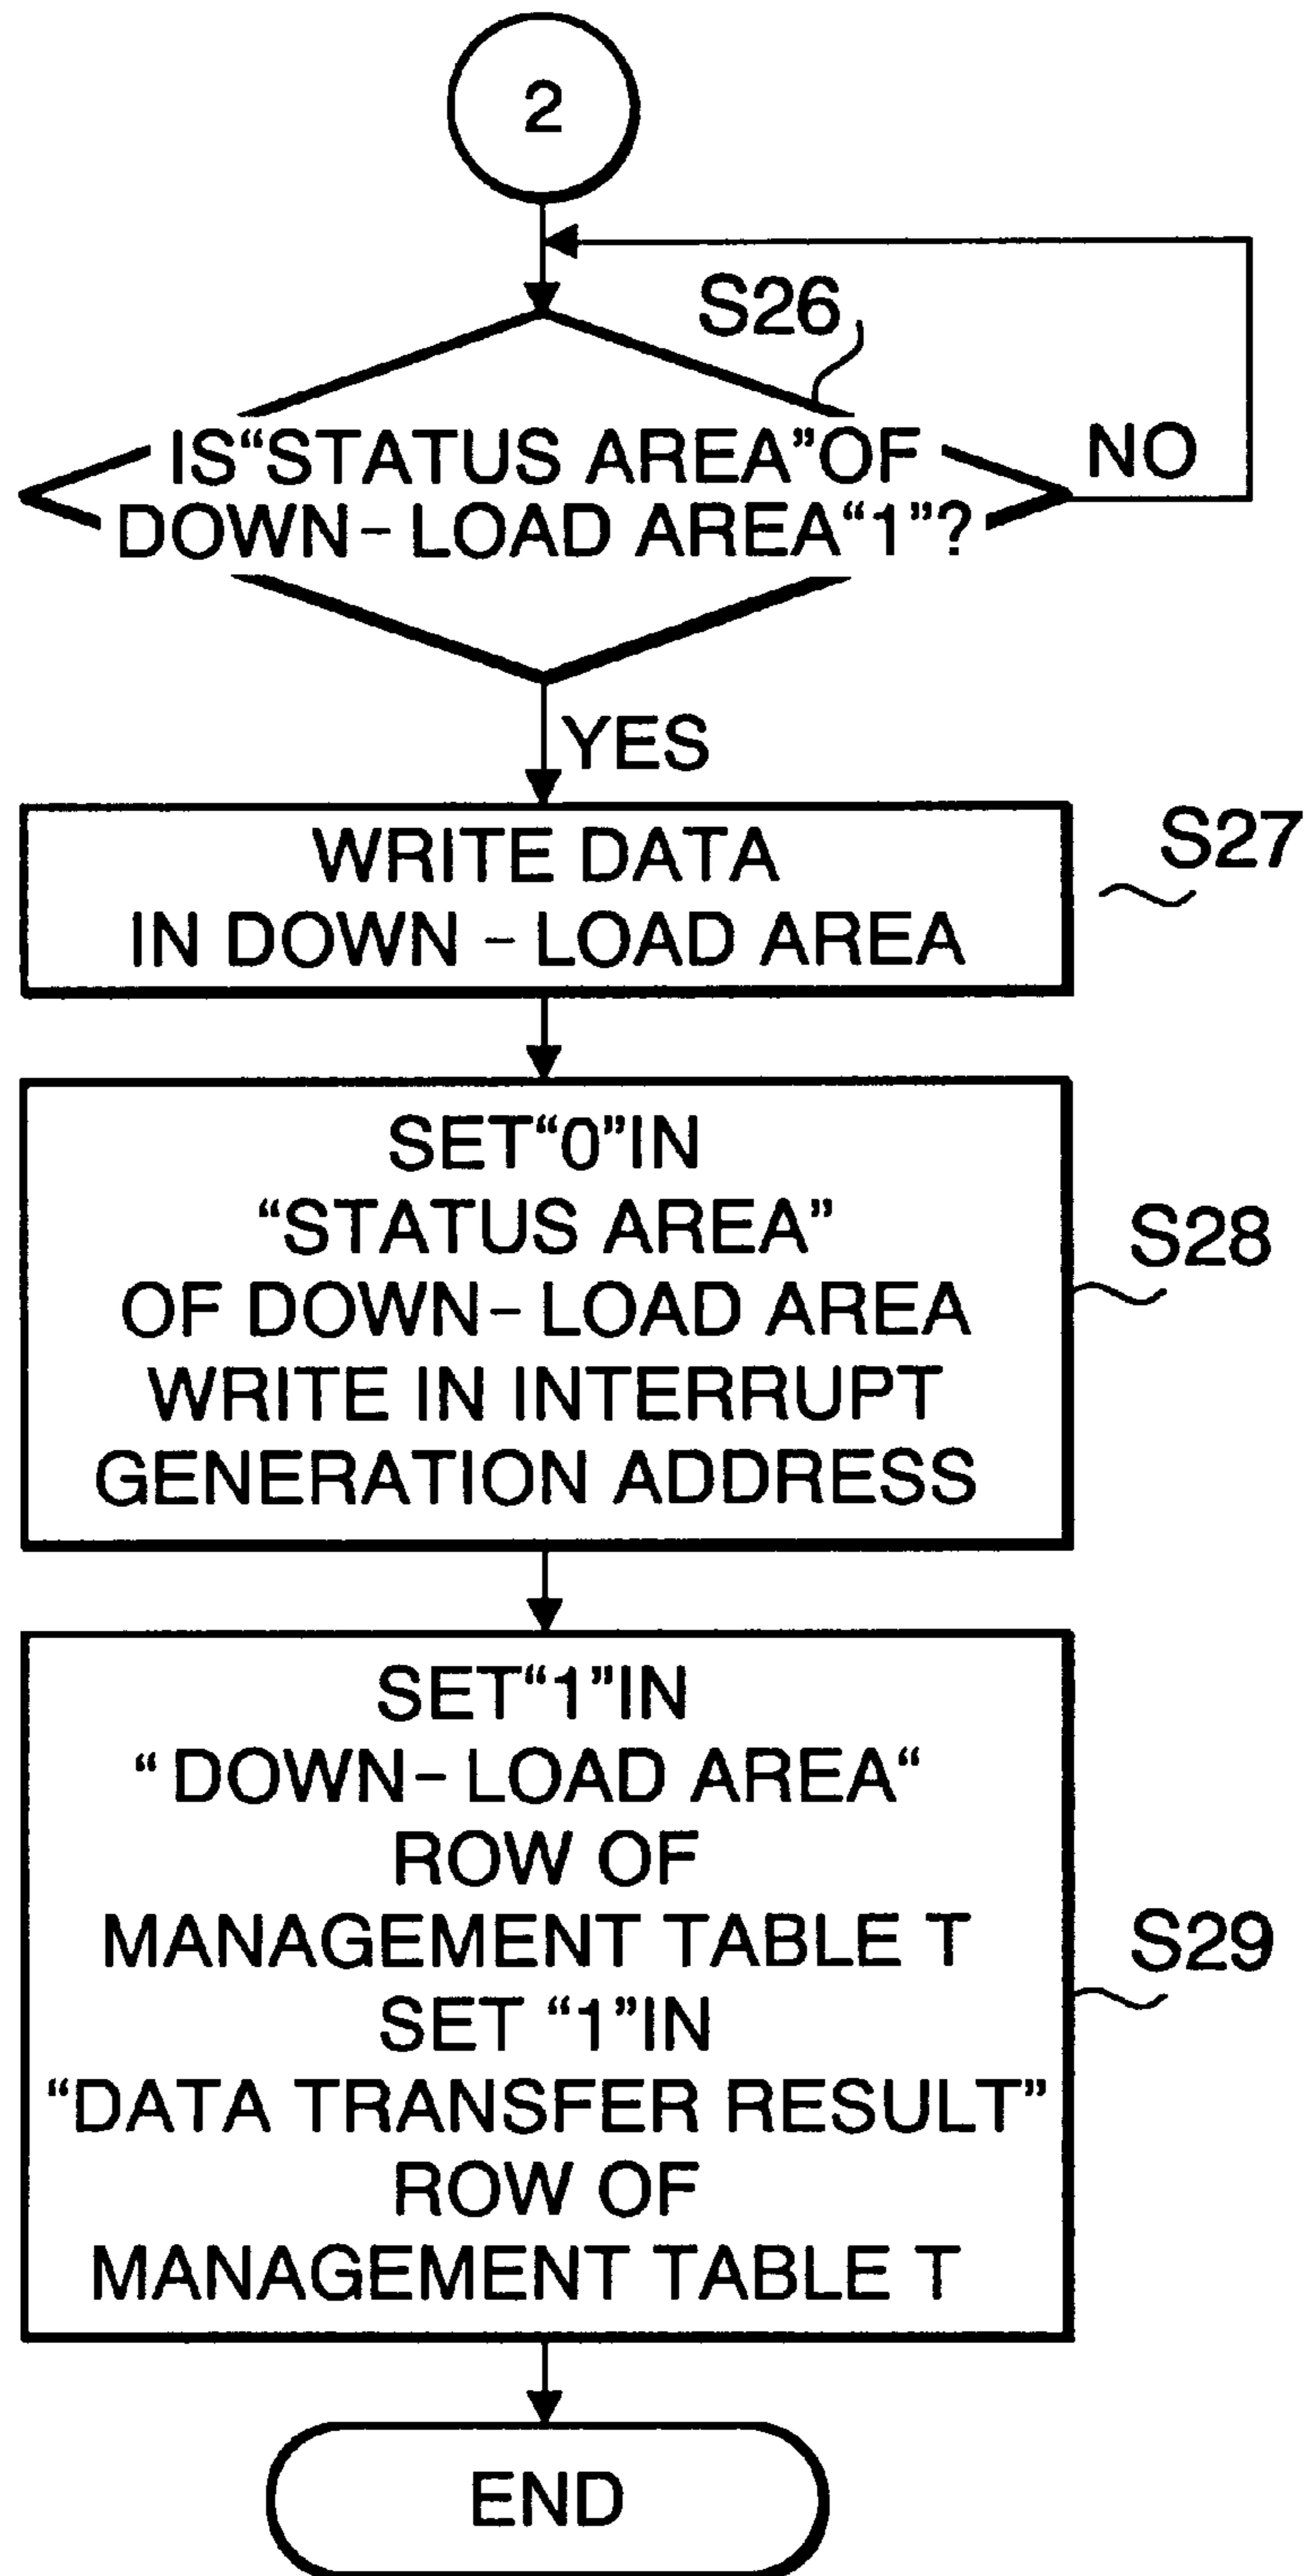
2

S26

IS"STATUS AREA"OF DOWN-LOAD AREA"1"?

NO

YES

WRITE DATA IN DOWN - LOAD AREA

S27

SET"0"IN "STATUS AREA" OF DOWN-LOAD AREA WRITE IN INTERRUPT GENERATION ADDRESS

S28

SET"1"IN " DOWN-LOAD AREA" ROW OF MANAGEMENT TABLE T SET "1"IN "DATA TRANSFER RESULT" ROW OF MANAGEMENT TABLE T

S29

END